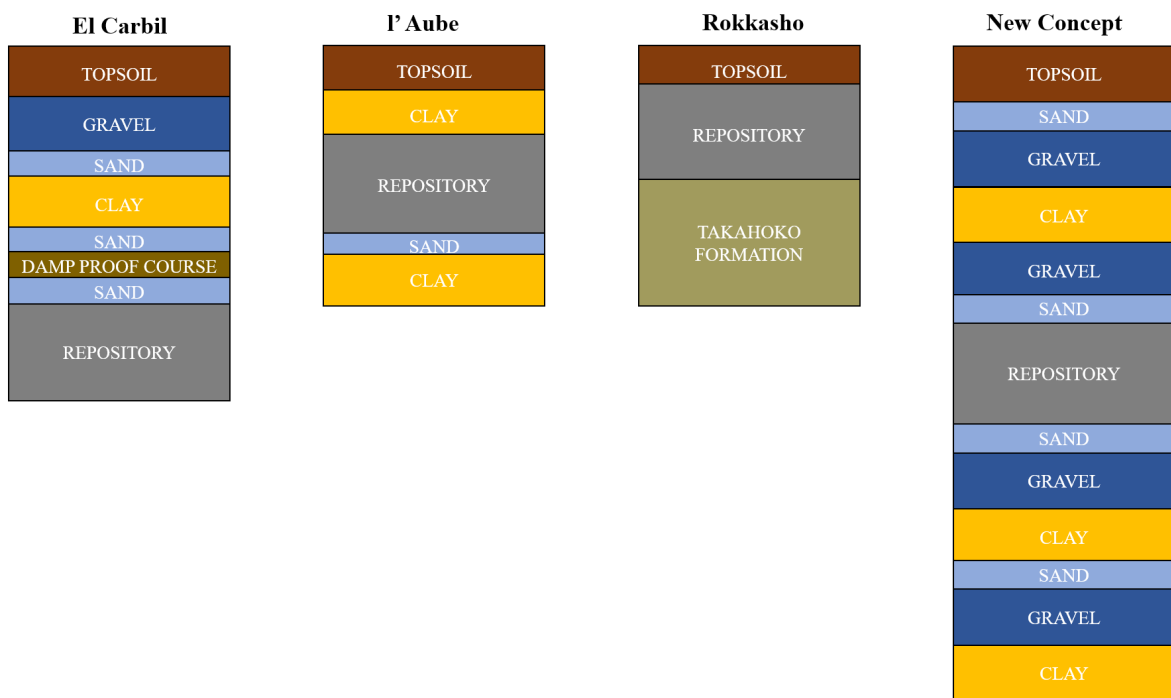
El Carbil

TOPSOIL
GRAVEL
SAND
CLAY
SAND
DAMP PROOF COURSE
SAND
REPOSITORY

l' Aube

TOPSOIL
CLAY
REPOSITORY
SAND
CLAY

Rokkasho

TOPSOIL
REPOSITORY
TAKAHOKO FORMATION

New Concept

TOPSOIL
SAND
GRAVEL
CLAY
GRAVEL
SAND
REPOSITORY
SAND
GRAVEL
CLAY
SAND
GRAVEL
CLAY